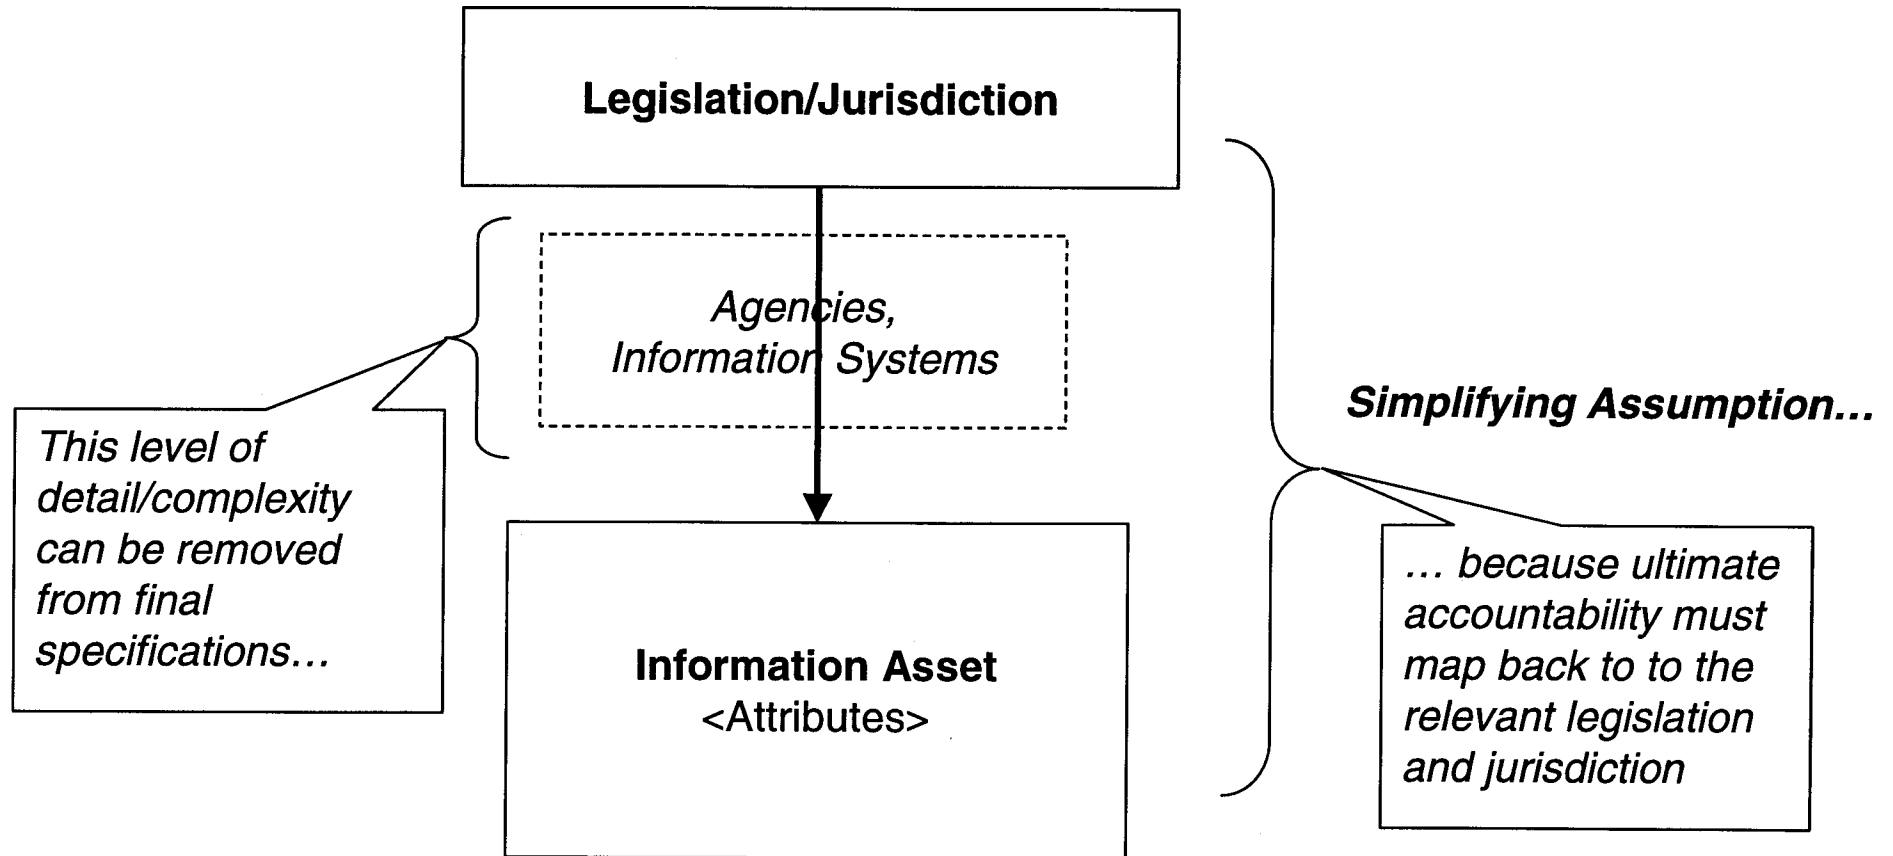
Legislation/Jurisdiction

Agencies,
Information Systems

This level of detail/complexity can be removed from final specifications…

Information Asset
<Attributes>

Simplifying Assumption…

… because ultimate accountability must map back to to the relevant legislation and jurisdiction